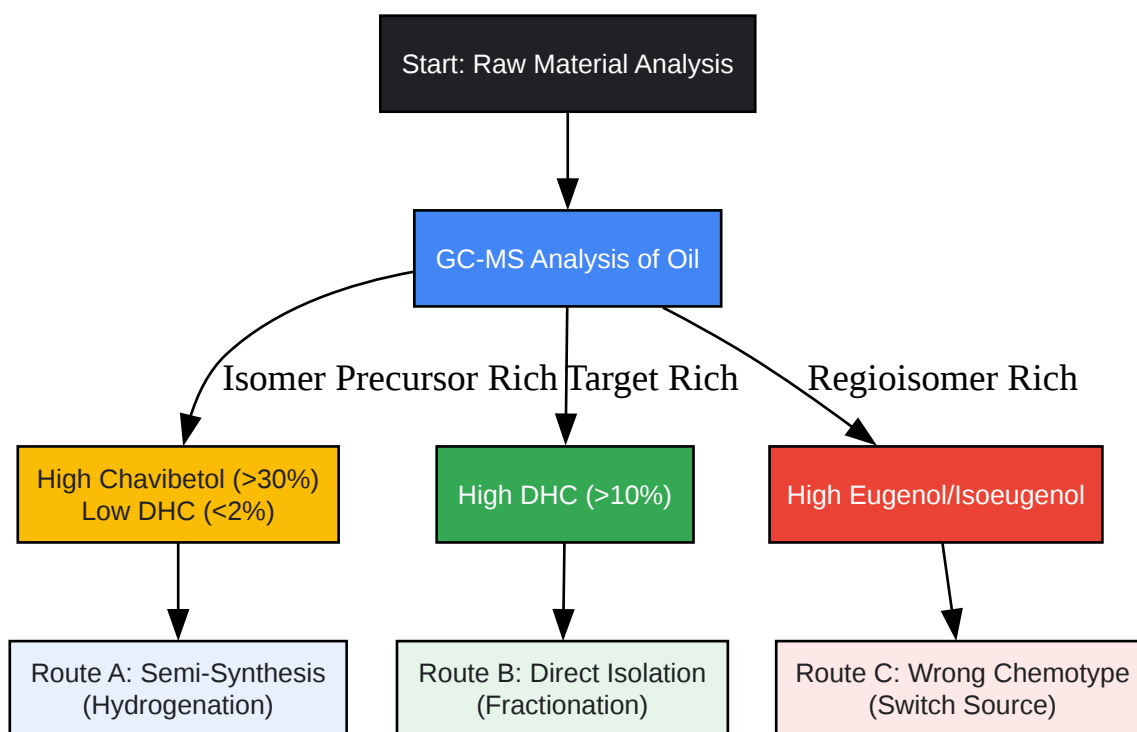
Start: Raw Material Analysis

GC-MS Analysis of Oil

Isomer Precursor Rich

Target Rich

Regioisomer Rich

High Chavibetol (>30%)
Low DHC (<2%)

High DHC (>10%)

High Eugenol/Isoeugenol

Route A: Semi-Synthesis
(Hydrogenation)

Route B: Direct Isolation
(Fractionation)

Route C: Wrong Chemotype
(Switch Source)